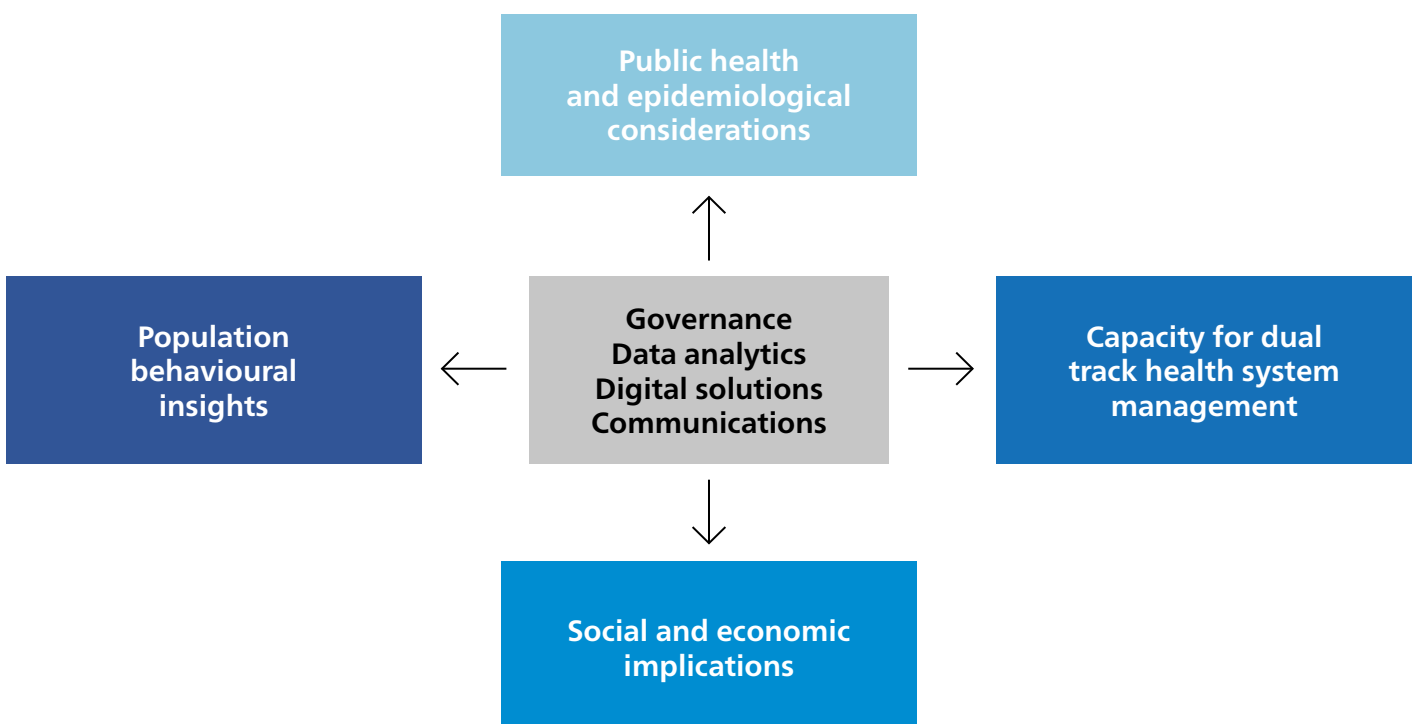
Public health and epidemiological considerations

Population behavioural insights

Governance
Data analytics
Digital solutions
Communications

Capacity for dual track health system management

Social and economic implications